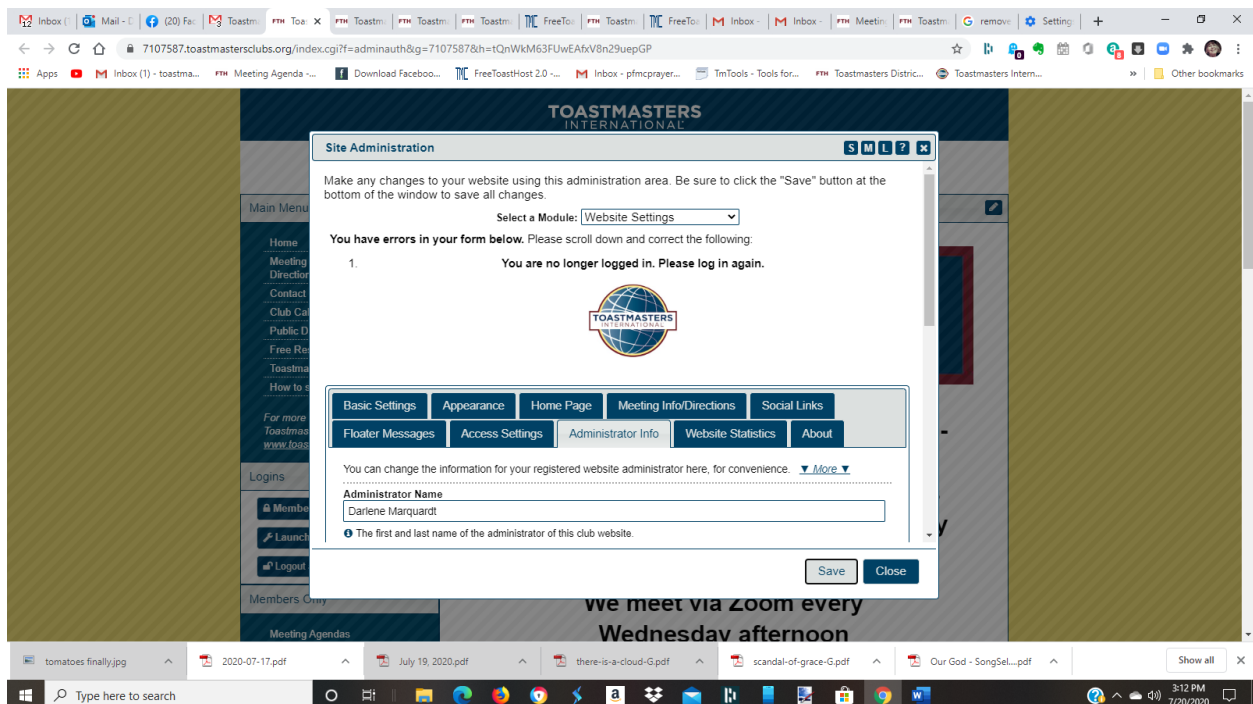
Inbox ( | Mail - D | (20) Fac | Toastm | FTH Toa: × | FTH Toastm | FTH Toastm | FTH Toastm | FreeToa | FTH Toastm | FreeToa | Inbox - | Inbox - | FTH Meetin | FTH Toastm | G remove | Setting | +

7107587.toastmastersclubs.org/index.cgi?f=adminauth&g=7107587&h=tQnWkM63FUwEAfxV8n29uepGP

Apps | Inbox (1) - toastma... | FTH Meeting Agenda -... | Download Faceboo... | FreeToastHost 2.0 -... | Inbox - pfmcprayer... | TmTools - Tools for... | FTH Toastmasters Distric... | Toastmasters Intern... | » | Other bookmarks

TOASTMASTERS INTERNATIONAL

Main Menu
Home
Meeting Direction
Contact
Club Cal
Public D
Free Re
Toastma
How to s
For more Toastmas www.toas
Logins
Membe
Launch
Logout
Members Only
Meeting Agendas

Site Administration S M L ? ×

Make any changes to your website using this administration area. Be sure to click the "Save" button at the bottom of the window to save all changes.

Select a Module: Website Settings

You have errors in your form below. Please scroll down and correct the following:

1. You are no longer logged in. Please log in again.

TOASTMASTERS INTERNATIONAL

Basic Settings | Appearance | Home Page | Meeting Info/Directions | Social Links
Floater Messages | Access Settings | Administrator Info | Website Statistics | About

You can change the information for your registered website administrator here, for convenience. ▼ More ▼

Administrator Name
Darlene Marquardt
The first and last name of the administrator of this club website.

Save | Close

We meet via Zoom every Wednesday afternoon

tomatoes finally.jpg | 2020-07-17.pdf | July 19, 2020.pdf | there-is-a-cloud-G.pdf | scandal-of-grace-G.pdf | Our God - SongSel....pdf | Show all

Type here to search

3:12 PM 7/20/2020